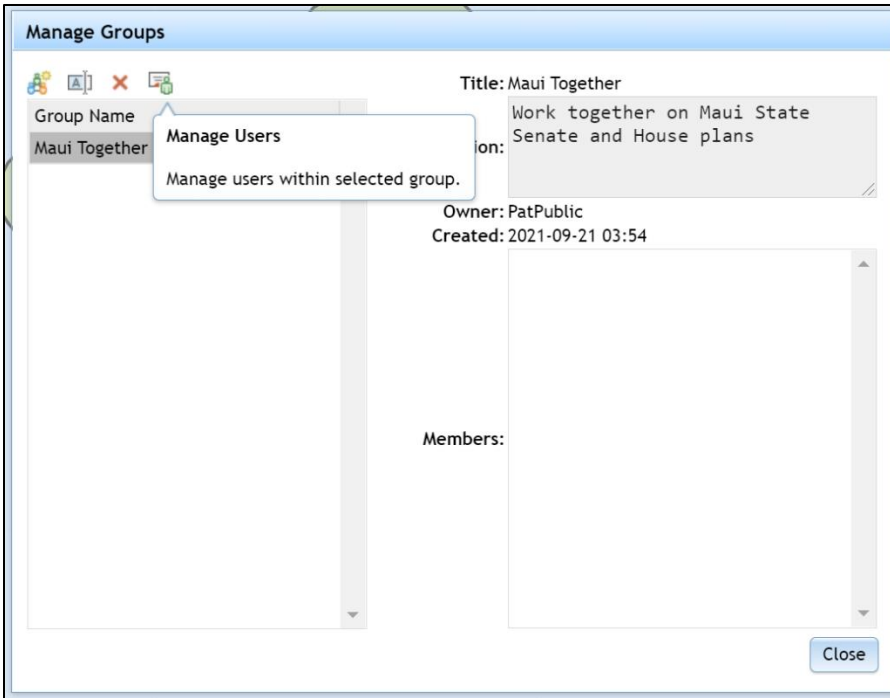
Manage Groups

Group Name

Maui Together

Manage Users

Manage users within selected group.

Title: Maui Together

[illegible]ion: Work together on Maui State Senate and House plans

Owner: PatPublic

Created: 2021-09-21 03:54

Members:

Close